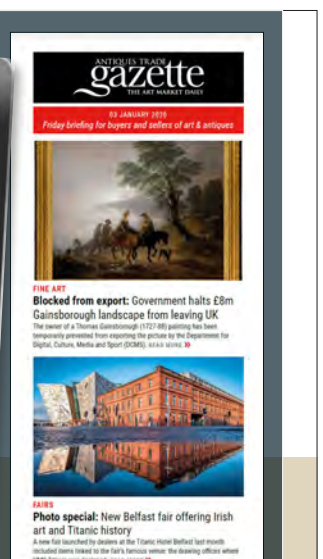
ANTIQUES TRADE
gazette
THE ART MARKET DAILY

03 JANUARY 2020
Friday briefing for buyers and sellers of art & antiques

FINE ART
Blocked from export: Government halts £8m Gainsborough landscape from leaving UK
The owner of a Thomas Gainsborough (1727-88) painting has been temporarily prevented from exporting the picture by the Department for Digital, Culture, Media and Sport (DCMS). READ MORE

FAIRS
Photo special: New Belfast fair offering Irish art and Titanic history
A new fair launched by dealers at the Titanic Hotel Belfast last month included items linked to the fair's famous venue: the drawing offices where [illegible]